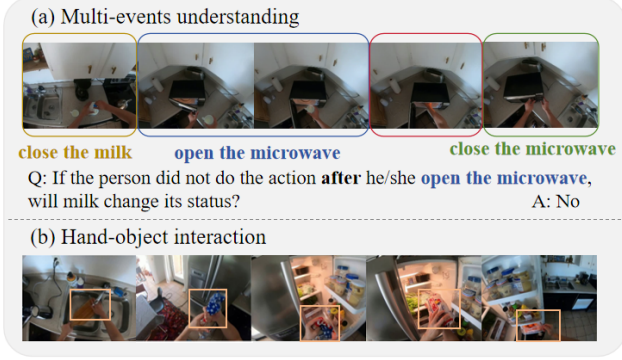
(a) Multi-events understanding

close the milk

open the microwave

close the microwave

Q: If the person did not do the action **after** he/she open the microwave, will milk change its status?

A: No

(b) Hand-object interaction